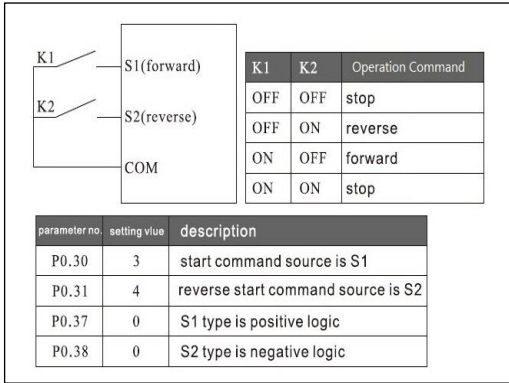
K1
S1(forward)
K2
S2(reverse)
COM

| K1 | K2 | Operation Command |
|---|---|---|
| OFF | OFF | stop |
| OFF | ON | reverse |
| ON | OFF | forward |
| ON | ON | stop |

| parameter no. | setting vlue | description |
|---|---|---|
| P0.30 | 3 | start command source is S1 |
| P0.31 | 4 | reverse start command source is S2 |
| P0.37 | 0 | S1 type is positive logic |
| P0.38 | 0 | S2 type is negative logic |